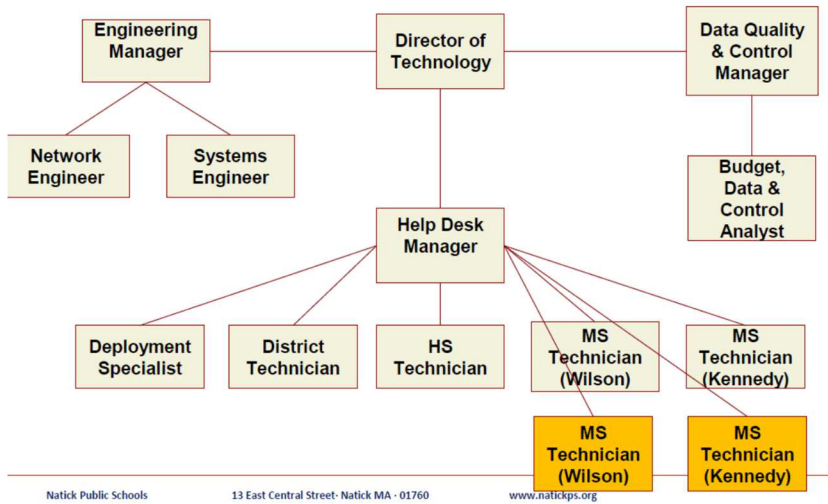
Engineering Manager

Director of Technology

Data Quality & Control Manager

Network Engineer

Systems Engineer

Budget, Data & Control Analyst

Help Desk Manager

Deployment Specialist

District Technician

HS Technician

MS Technician (Wilson)

MS Technician (Kennedy)

MS Technician (Wilson)

MS Technician (Kennedy)

Natick Public Schools 13 East Central Street· Natick MA - 01760 www.natickps.org